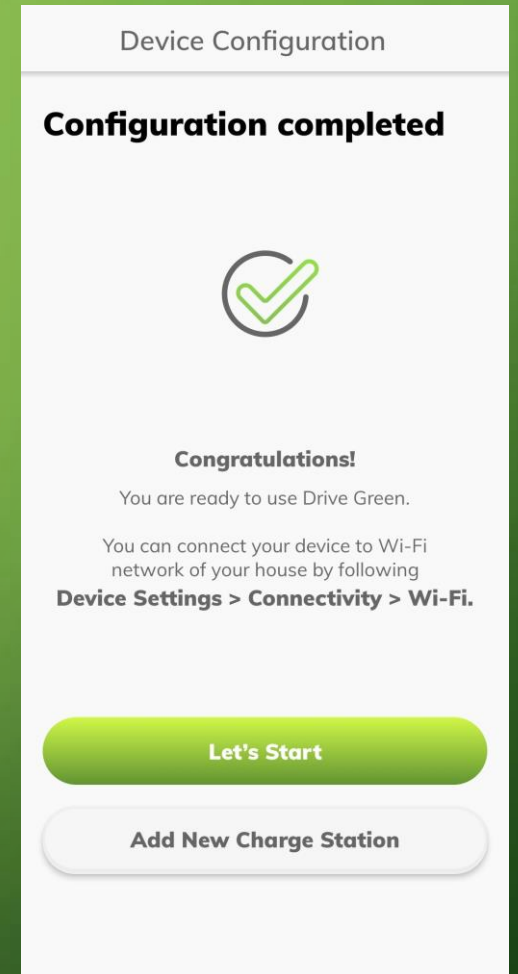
Device Configuration

Configuration completed

Congratulations!

You are ready to use Drive Green.

You can connect your device to Wi-Fi network of your house by following **Device Settings > Connectivity > Wi-Fi.**

Let's Start

Add New Charge Station